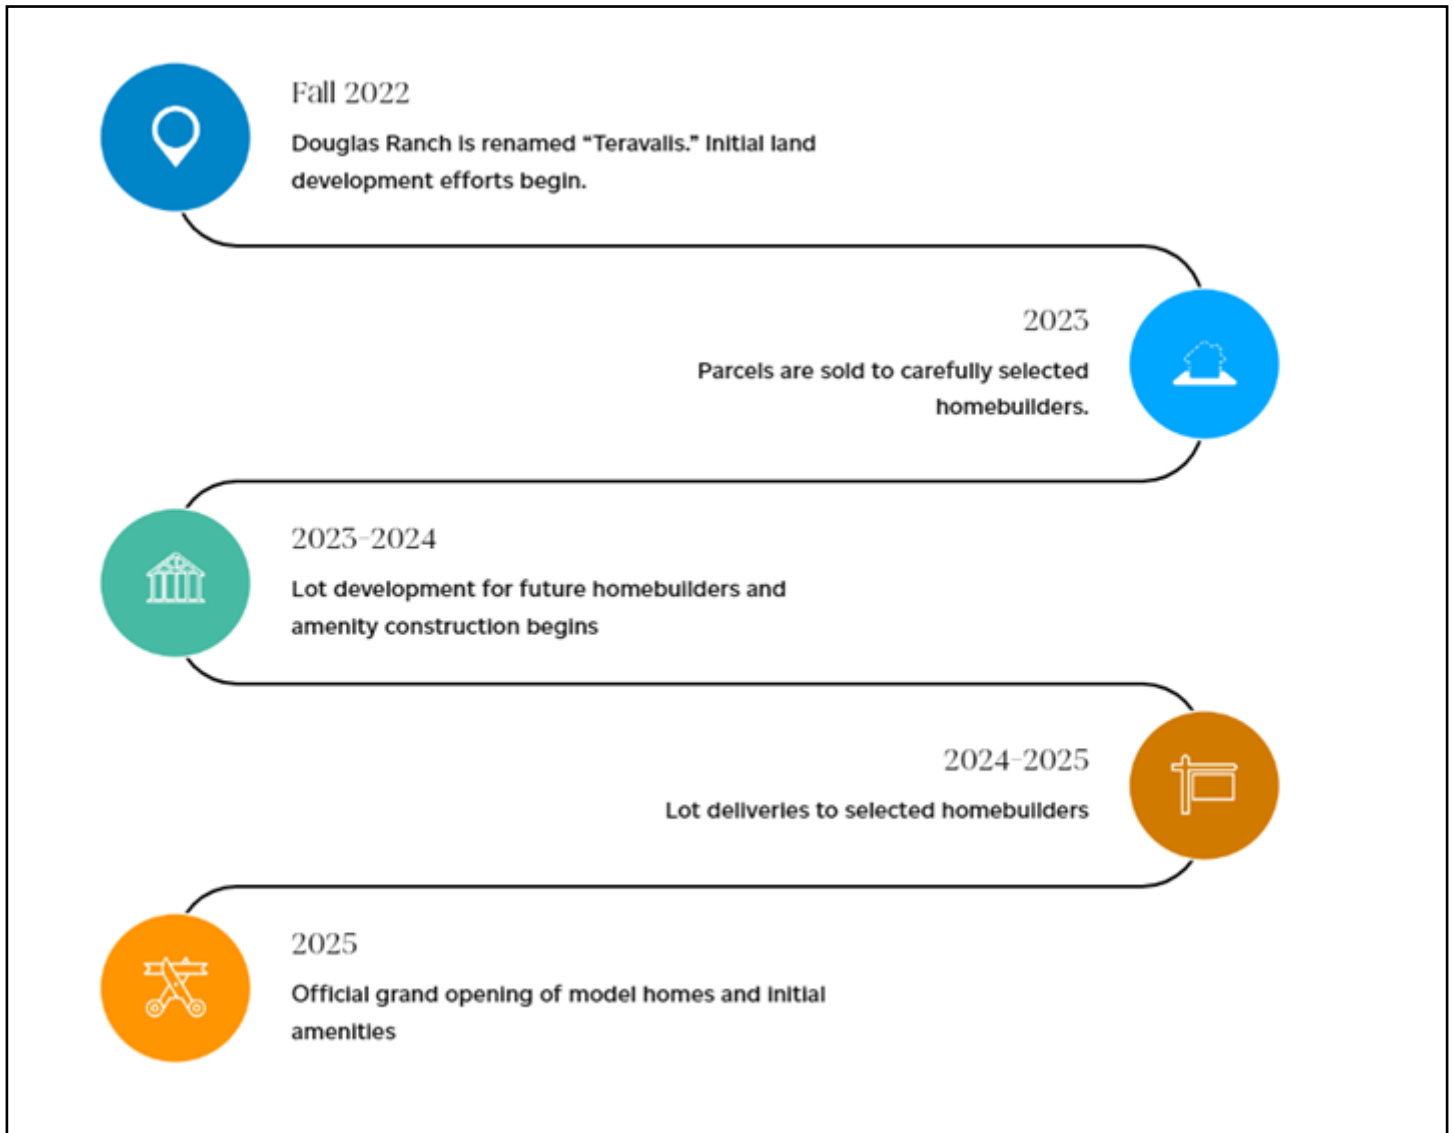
Fall 2022

Douglas Ranch is renamed "Teravalis." Initial land development efforts begin.

2023

Parcels are sold to carefully selected homebuilders.

2023-2024

Lot development for future homebuilders and amenity construction begins

2024-2025

Lot deliveries to selected homebuilders

2025

Official grand opening of model homes and initial amenities